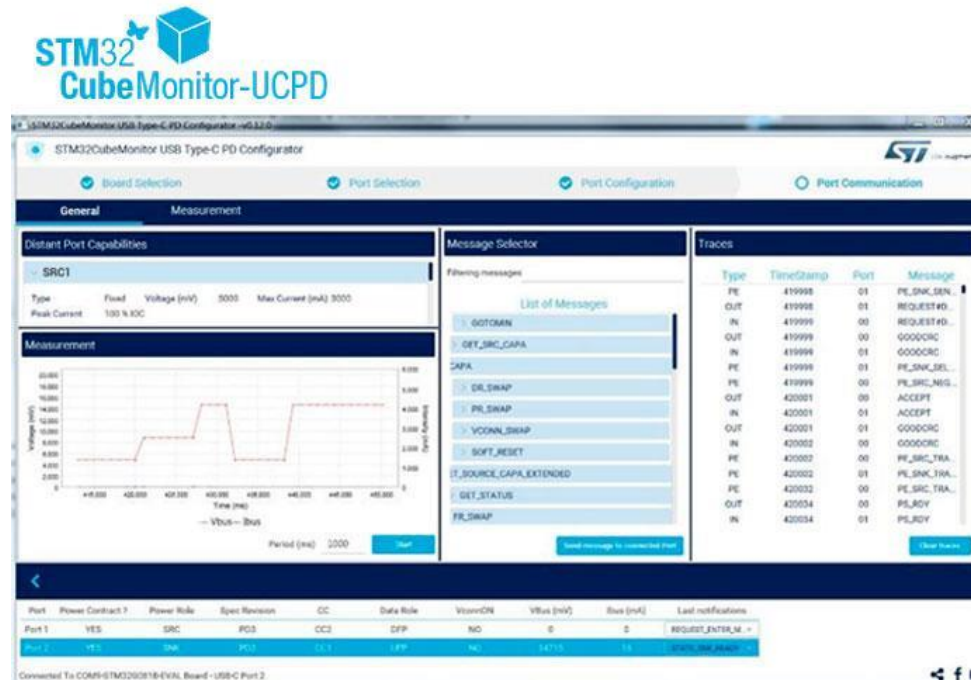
STM32 CubeMonitor-UCPD

STM32CubeMonitor USB Type-C PD Configurator - v0.12.0

STM32CubeMonitor USB Type-C PD Configurator

Board Selection

Port Selection

Port Configuration

Port Communication

General

Measurement

Distant Port Capabilities

SRC1

Type Fixed Voltage (mV) 5000 Max Current (mA) 3000

Peak Current 100 % IOC

Measurement

Time (ms)

— Vbus — Ibus

Period (ms) 1000

Start

Message Selector

Filtering messages

List of Messages

GOTOMIN

GET_SRC_CAPA

CAPA

DR_SWAP

PR_SWAP

VCONN_SWAP

SOFT_RESET

T_SOURCE_CAPA_EXTENDED

GET_STATUS

FR_SWAP

Send message to connected Port

Traces

| Type | TimeStamp | Port | Message |
|---|---|---|---|
| PE | 419998 | 01 | PE_SNK_SEN... |
| OUT | 419998 | 01 | REQUEST#D... |
| IN | 419999 | 00 | REQUEST#D... |
| OUT | 419999 | 00 | GOODCRC |
| IN | 419999 | 01 | GOODCRC |
| PE | 419999 | 01 | PE_SNK_SEL... |
| PE | 419999 | 00 | PE_SRC_NEG... |
| OUT | 420001 | 00 | ACCEPT |
| IN | 420001 | 01 | ACCEPT |
| OUT | 420001 | 01 | GOODCRC |
| IN | 420002 | 00 | GOODCRC |
| PE | 420002 | 00 | PE_SRC_TRA... |
| PE | 420002 | 01 | PE_SNK_TRA... |
| PE | 420032 | 00 | PE_SRC_TRA... |
| OUT | 420034 | 00 | PS_RDY |
| IN | 420034 | 01 | PS_RDY |

Clear traces

| Port | Power Contract ? | Power Role | Spec Revision | CC | Data Role | VconnON | VBus (mV) | Ibus (mA) | Last notifications |
|---|---|---|---|---|---|---|---|---|---|
| Port 1 | YES | SRC | PD3 | CC2 | DFP | NO | 0 | 0 | REQUEST_ENTER_M... |
| Port 2 | YES | SNK | PD3 | CC1 | UFP | NO | 14715 | 16 | STATE_SNK_READY |

Connected To COM9-STM32G081B-EVAL Board - USB-C Port 2